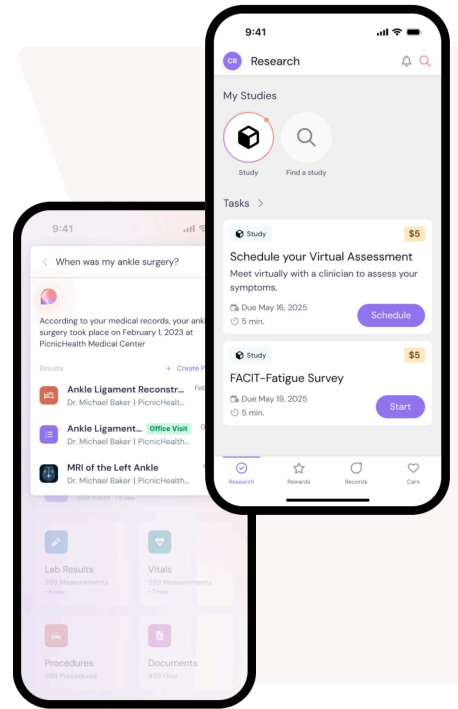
9:41

CR Research

My Studies

Study

Find a study

Tasks

Study

$5

Schedule your Virtual Assessment

Meet virtually with a clinician to assess your symptoms.

Due May 16, 2025

5 min.

Schedule

Study

$5

FACIT-Fatigue Survey

Due May 19, 2025

5 min.

Start

Research Rewards Records Care

9:41

When was my ankle surgery?

According to your medical records, your ankl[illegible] surgery took place on February 1, 2023 at PicnicHealth Medical Center

Results

+ Create P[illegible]

Ankle Ligament Reconstr...

Feb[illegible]

Dr. Michael Baker | PicnicHealth...

Ankle Ligament...

Office Visit

Dr. Michael Baker | PicnicHealth...

MRI of the Left Ankle

Dr. Michael Baker | PicnicHealth...

Lab Results

999 Measurements

Vitals

999 Measurements

Procedures

999 Procedures

Documents

999 Files